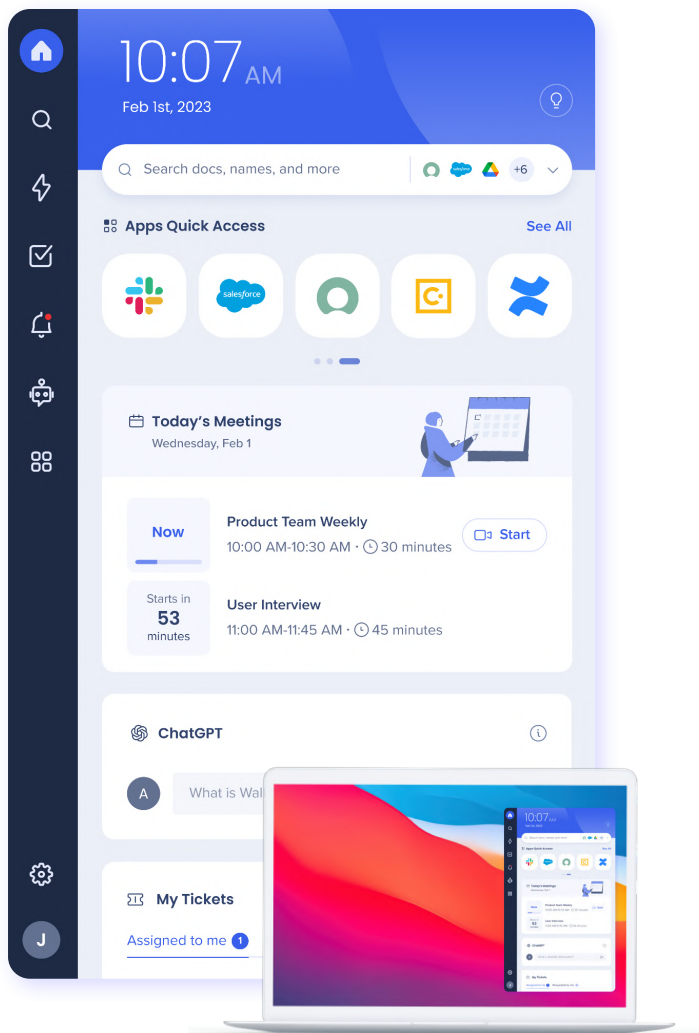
10:07 AM
Feb 1st, 2023

Search docs, names, and more

salesforce

+6

Apps Quick Access

See All

salesforce

Today's Meetings
Wednesday, Feb 1

Now

Product Team Weekly
10:00 AM-10:30 AM · 30 minutes

Start

Starts in
53
minutes

User Interview
11:00 AM-11:45 AM · 45 minutes

ChatGPT

A

What is Wal

My Tickets

Assigned to me 1

J